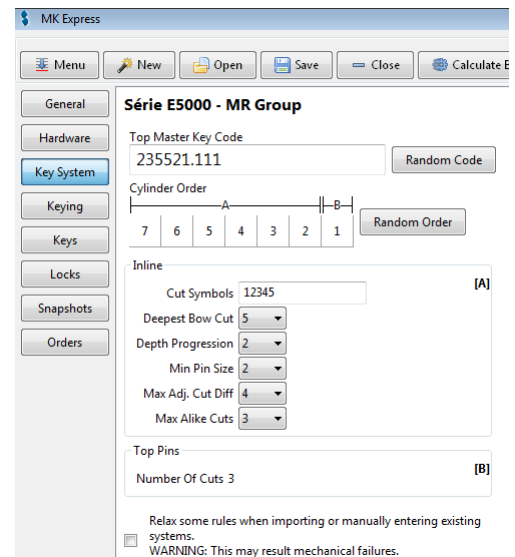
MK Express

Menu | New | Open | Save | Close | Calculate E

General
Hardware
Key System
Keying
Keys
Locks
Snapshots
Orders

Série E5000 - MR Group

Top Master Key Code
235521.111
Random Code

Cylinder Order
A B

| 7 | 6 | 5 | 4 | 3 | 2 | 1 |
|---|---|---|---|---|---|---|

Random Order

Inline
[A]
Cut Symbols 12345
Deepest Bow Cut 5
Depth Progression 2
Min Pin Size 2
Max Adj. Cut Diff 4
Max Alike Cuts 3

Top Pins
[B]
Number Of Cuts 3

Relax some rules when importing or manually entering existing systems.
WARNING: This may result mechanical failures.